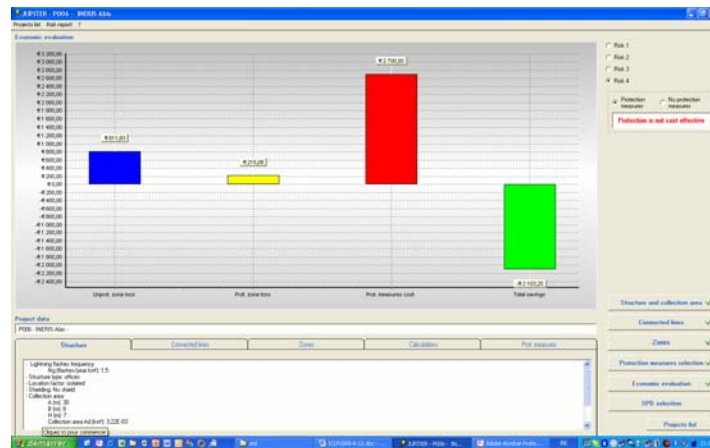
JUPITER - P006 - INERIS Abis

Projects list Risk report ?

Economic evaluation

€ 3 200,00
€ 3 000,00
€ 2 800,00
€ 2 600,00
€ 2 400,00
€ 2 200,00
€ 2 000,00
€ 1 800,00
€ 1 600,00
€ 1 400,00
€ 1 200,00
€ 1 000,00
€ 800,00
€ 600,00
€ 400,00
€ 200,00
€ 0,00
-€ 200,00
-€ 400,00
-€ 600,00
-€ 800,00
-€ 1 000,00
-€ 1 200,00
-€ 1 400,00
-€ 1 600,00
-€ 1 800,00
-€ 2 000,00
-€ 2 200,00
-€ 2 400,00

€ 811,83
€ 213,09
€ 2 700,00
-€ 2 103,25

Unprot. zone loss
Prot. zone loss
Prot. measures costs
Total savings

Risk 1
Risk 2
Risk 3
Risk 4

Protection measures
No protection measures

Protection is not cost effective

Project data
P006 - INERIS Abis -

Structure
Connected lines
Zones
Calculation
Prot. measures

- Lightning flashes frequency
Ng (flashes/year km²): 1,5
- Structure type: offices
- Location factor: isolated
- Shielding: No shield
- Collection area
A (m): 30
B (m): 9
H (m): 7
Collection area Ad (km²): 3,22E-03

Cliquez ici pour commencer

Structure and collection area
Connected lines
Zones
Protection measures selection
Economic evaluation
SPD selection
Projects list

démarrer
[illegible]
ECLP2008-8-12.doc - ...
JUPITER - P006 - IN...
Adobe Acrobat Profe...
FR